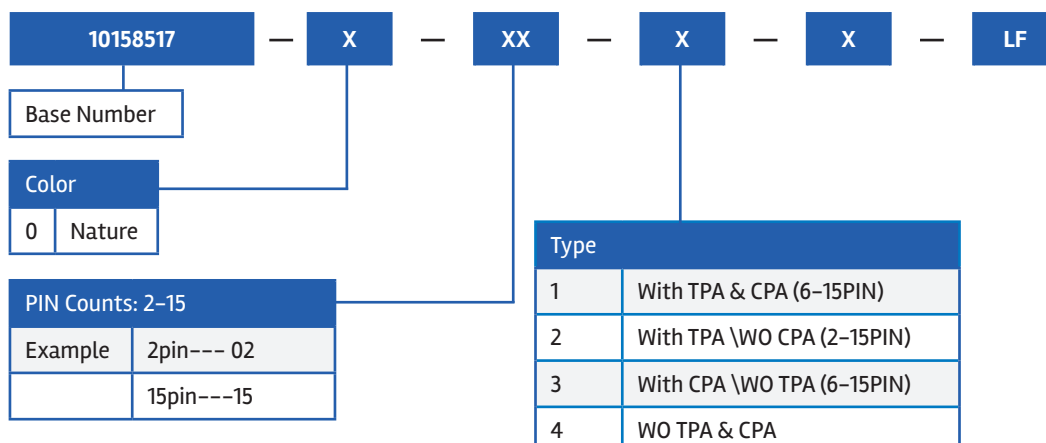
10158517 — X — XX — X — X — LF

Base Number

| Color | |
|---|---|
| 0 | Nature |

| PIN Counts: 2–15 | |
|---|---|
| Example | 2pin––– 02 |
| | 15pin–––15 |

| Type | |
|---|---|
| 1 | With TPA & CPA (6–15PIN) |
| 2 | With TPA \WO CPA (2–15PIN) |
| 3 | With CPA \WO TPA (6–15PIN) |
| 4 | WO TPA & CPA |